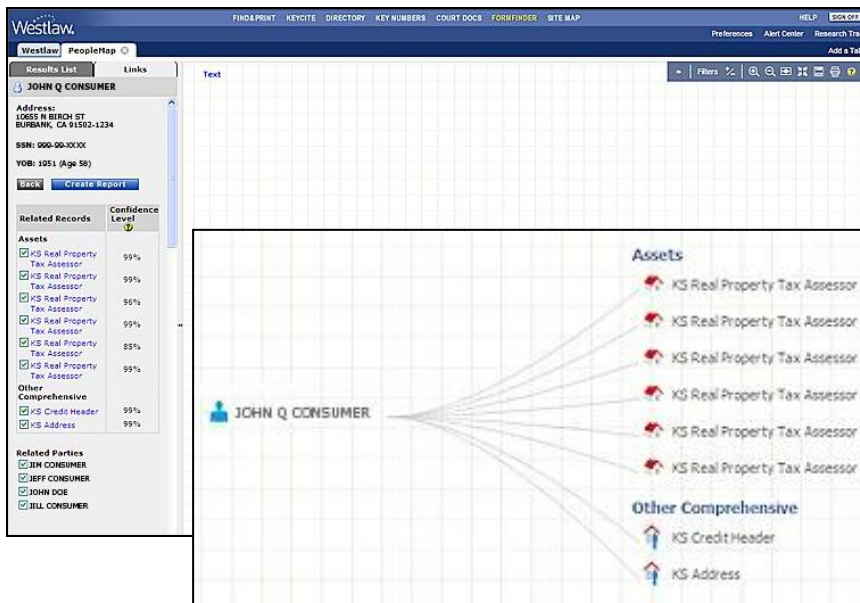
Westlaw.

FIND&PRINT KEYCITE DIRECTORY KEY NUMBERS COURT DOCS FORMFINDER SITE MAP

HELP SIGN OFF

Preferences Alert Center Research Tra

Westlaw PeopleMap

Add a Ta

Results List Links

JOHN Q CONSUMER

Text

Filters

Address:
10655 N BIRCH ST
BURBANK, CA 91502-1234

SSN: 999-99-XXXX

YOB: 1951 (Age 58)

Back Create Report

| Related Records | Confidence Level |
|---|---|
| Assets | |
| KS Real Property Tax Assessor | 99% |
| KS Real Property Tax Assessor | 99% |
| KS Real Property Tax Assessor | 96% |
| KS Real Property Tax Assessor | 99% |
| KS Real Property Tax Assessor | 85% |
| KS Real Property Tax Assessor | 99% |
| Other Comprehensive | |
| KS Credit Header | 99% |
| KS Address | 99% |

Related Parties
JIM CONSUMER
JEFF CONSUMER
JOHN DOE
JILL CONSUMER

JOHN Q CONSUMER

Assets
KS Real Property Tax Assessor
KS Real Property Tax Assessor
KS Real Property Tax Assessor
KS Real Property Tax Assessor
KS Real Property Tax Assessor
KS Real Property Tax Assessor

Other Comprehensive
KS Credit Header
KS Address